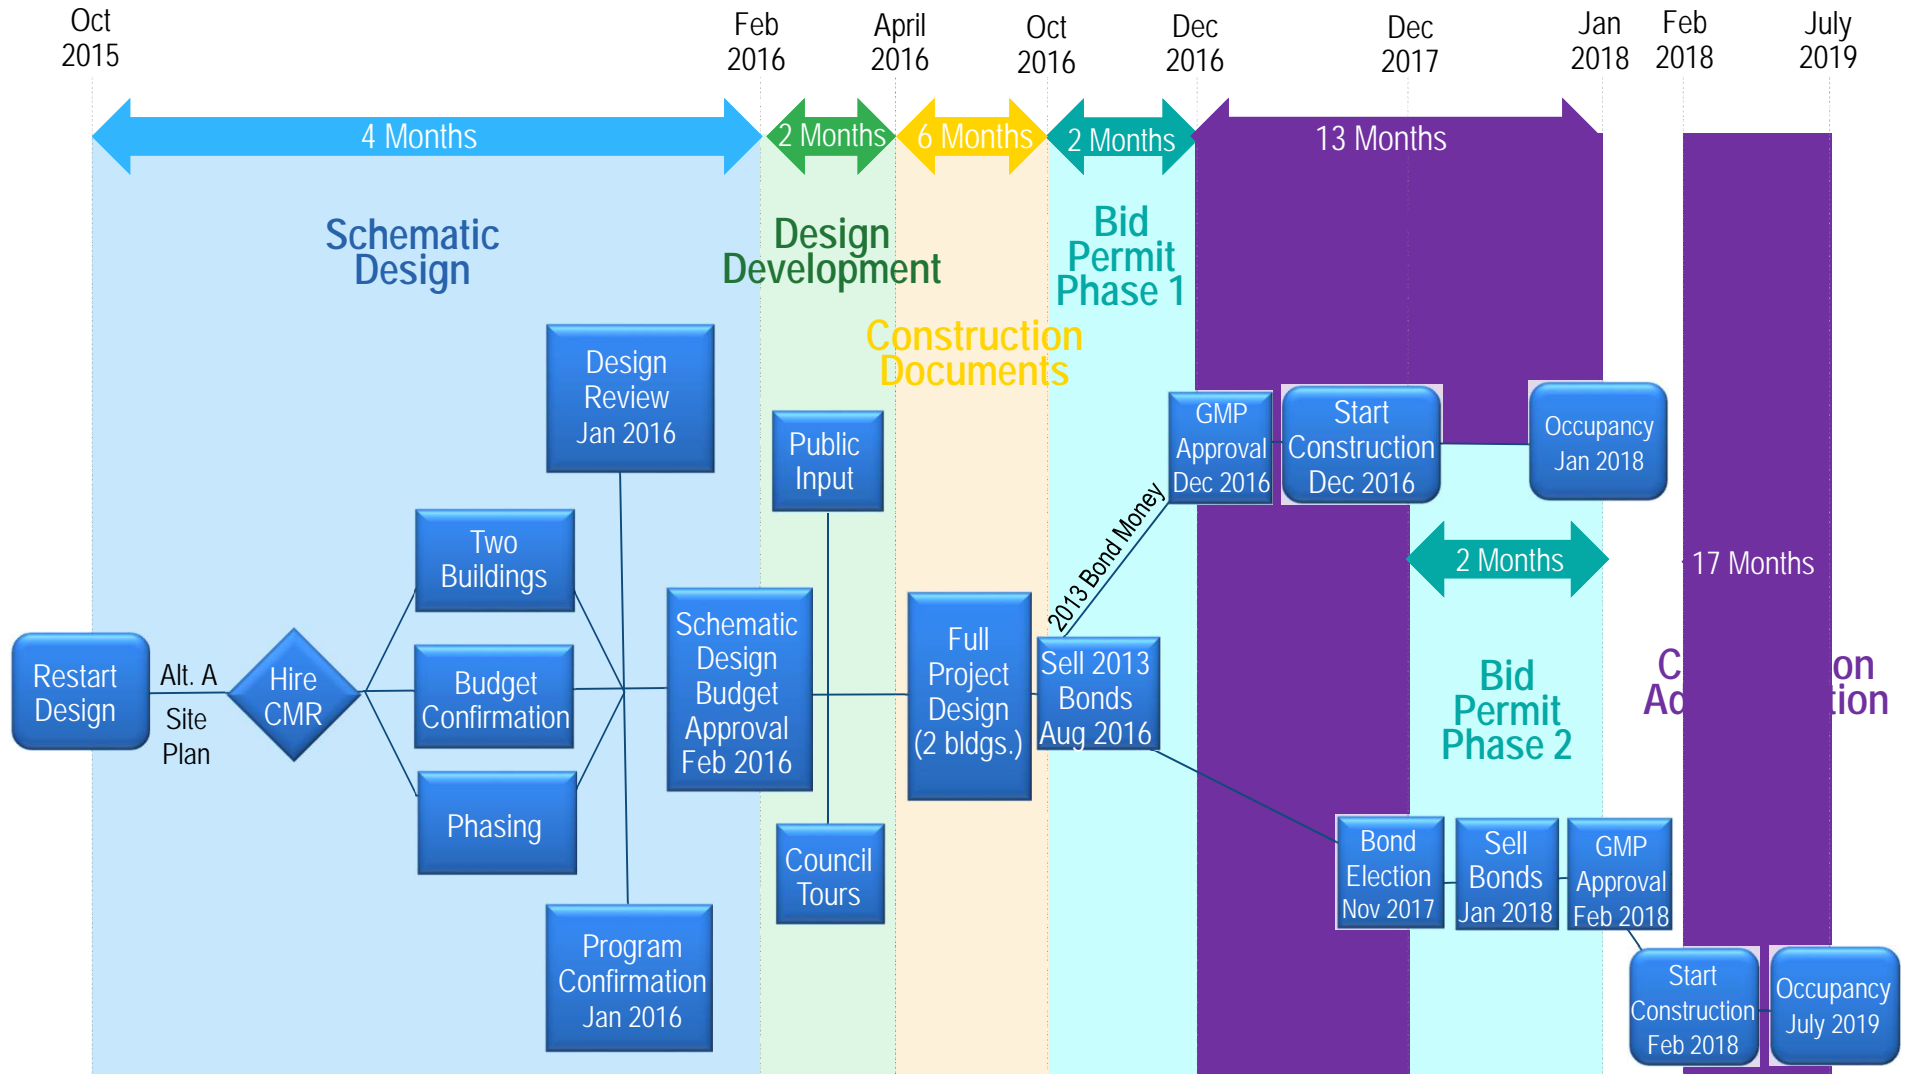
Oct 2015

Feb 2016

April 2016

Oct 2016

Dec 2016

Dec 2017

Jan 2018

Feb 2018

July 2019

4 Months

2 Months

6 Months

2 Months

13 Months

Schematic Design

Design Development

Construction Documents

Bid Permit Phase 1

Design Review Jan 2016

Public Input

GMP Approval Dec 2016

Start Construction Dec 2016

Occupancy Jan 2018

2013 Bond Money

Two Buildings

2 Months

17 Months

Restart Design

Alt. A

Site Plan

Hire CMR

Budget Confirmation

Schematic Design Budget Approval Feb 2016

Full Project Design (2 bldgs.)

Sell 2013 Bonds Aug 2016

Bid Permit Phase 2

C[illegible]on A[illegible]tion

Phasing

Council Tours

Bond Election Nov 2017

Sell Bonds Jan 2018

GMP Approval Feb 2018

Program Confirmation Jan 2016

Start Construction Feb 2018

Occupancy July 2019